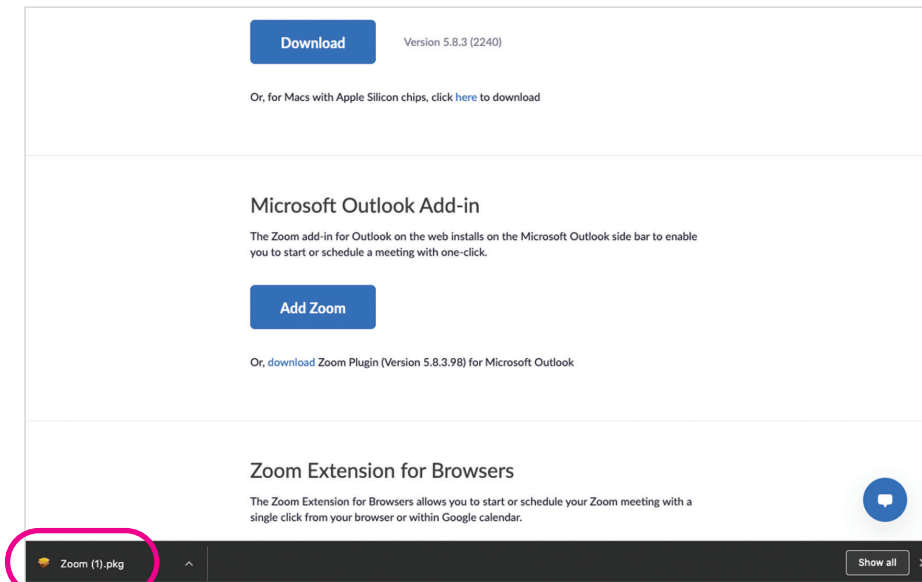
Download

Version 5.8.3 (2240)

Or, for Macs with Apple Silicon chips, click here to download

Microsoft Outlook Add-in

The Zoom add-in for Outlook on the web installs on the Microsoft Outlook side bar to enable you to start or schedule a meeting with one-click.

Add Zoom

Or, download Zoom Plugin (Version 5.8.3.98) for Microsoft Outlook

Zoom Extension for Browsers

The Zoom Extension for Browsers allows you to start or schedule your Zoom meeting with a single click from your browser or within Google calendar.

Zoom (1).pkg

Show all